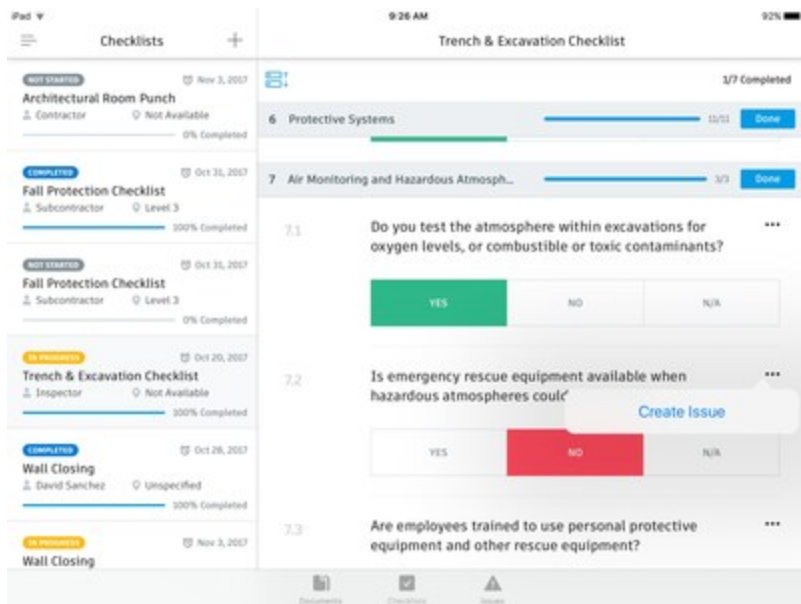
iPad

9:26 AM

92%

Checklists

Trench & Excavation Checklist

NOT STARTED
Nov 3, 2017
Architectural Room Punch
Contractor
Not Available
0% Completed

COMPLETED
Oct 31, 2017
Fall Protection Checklist
Subcontractor
Level 3
100% Completed

NOT STARTED
Oct 31, 2017
Fall Protection Checklist
Subcontractor
Level 3
0% Completed

IN PROGRESS
Oct 20, 2017
Trench & Excavation Checklist
Inspector
Not Available
100% Completed

COMPLETED
Oct 28, 2017
Wall Closing
David Sanchez
Unspecified
100% Completed

IN PROGRESS
Nov 3, 2017
Wall Closing

1/7 Completed

6 Protective Systems
11/11
Done

7 Air Monitoring and Hazardous Atmosph...
3/3
Done

7.1
Do you test the atmosphere within excavations for oxygen levels, or combustible or toxic contaminants?
•••

YES
NO
N/A

7.2
Is emergency rescue equipment available when hazardous atmospheres coul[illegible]
•••

Create Issue

YES
NO
N/A

7.3
Are employees trained to use personal protective equipment and other rescue equipment?
•••

Documents
Checklists
Issues